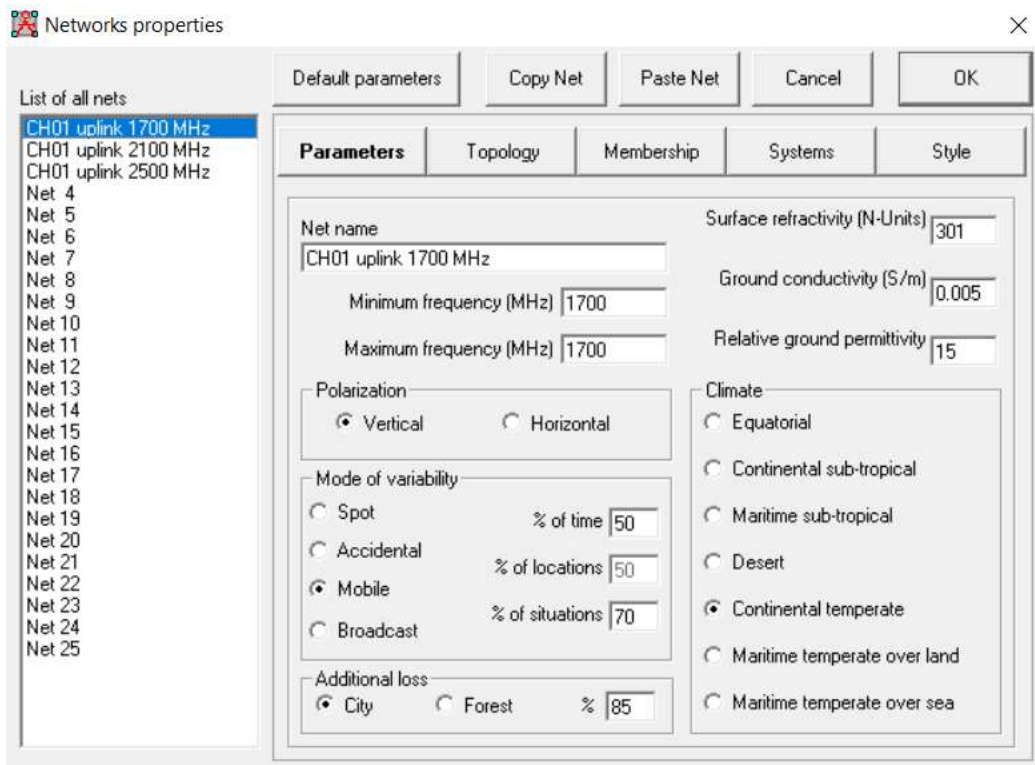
Networks properties

×

List of all nets

CH01 uplink 1700 MHz
CH01 uplink 2100 MHz
CH01 uplink 2500 MHz
Net 4
Net 5
Net 6
Net 7
Net 8
Net 9
Net 10
Net 11
Net 12
Net 13
Net 14
Net 15
Net 16
Net 17
Net 18
Net 19
Net 20
Net 21
Net 22
Net 23
Net 24
Net 25

Default parameters

Copy Net

Paste Net

Cancel

OK

Parameters

Topology

Membership

Systems

Style

Net name

CH01 uplink 1700 MHz

Minimum frequency (MHz) 1700

Maximum frequency (MHz) 1700

Surface refractivity (N-Units) 301

Ground conductivity (S/m) 0.005

Relative ground permittivity 15

Polarization

Vertical

Horizontal

Mode of variability

Spot

Accidental

Mobile

Broadcast

% of time 50

% of locations 50

% of situations 70

Additional loss

City

Forest

% 85

Climate

Equatorial

Continental sub-tropical

Maritime sub-tropical

Desert

Continental temperate

Maritime temperate over land

Maritime temperate over sea